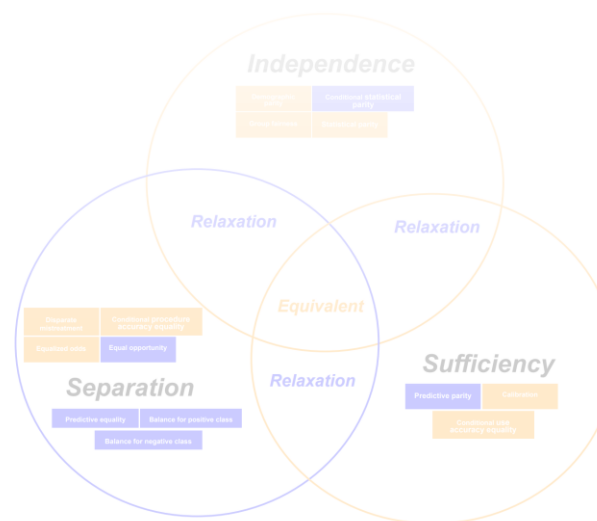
Independence

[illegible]

Conditional statistical parity

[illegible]

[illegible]

Relaxation

Relaxation

Equivalent

Disparate mistreatment

Conditional procedure accuracy equality

Equalized odds

Equal opportunity

Relaxation

Separation

Predictive equality

Balance for positive class

Balance for negative class

Sufficiency

Predictive parity

Calibration

Conditional use accuracy equality